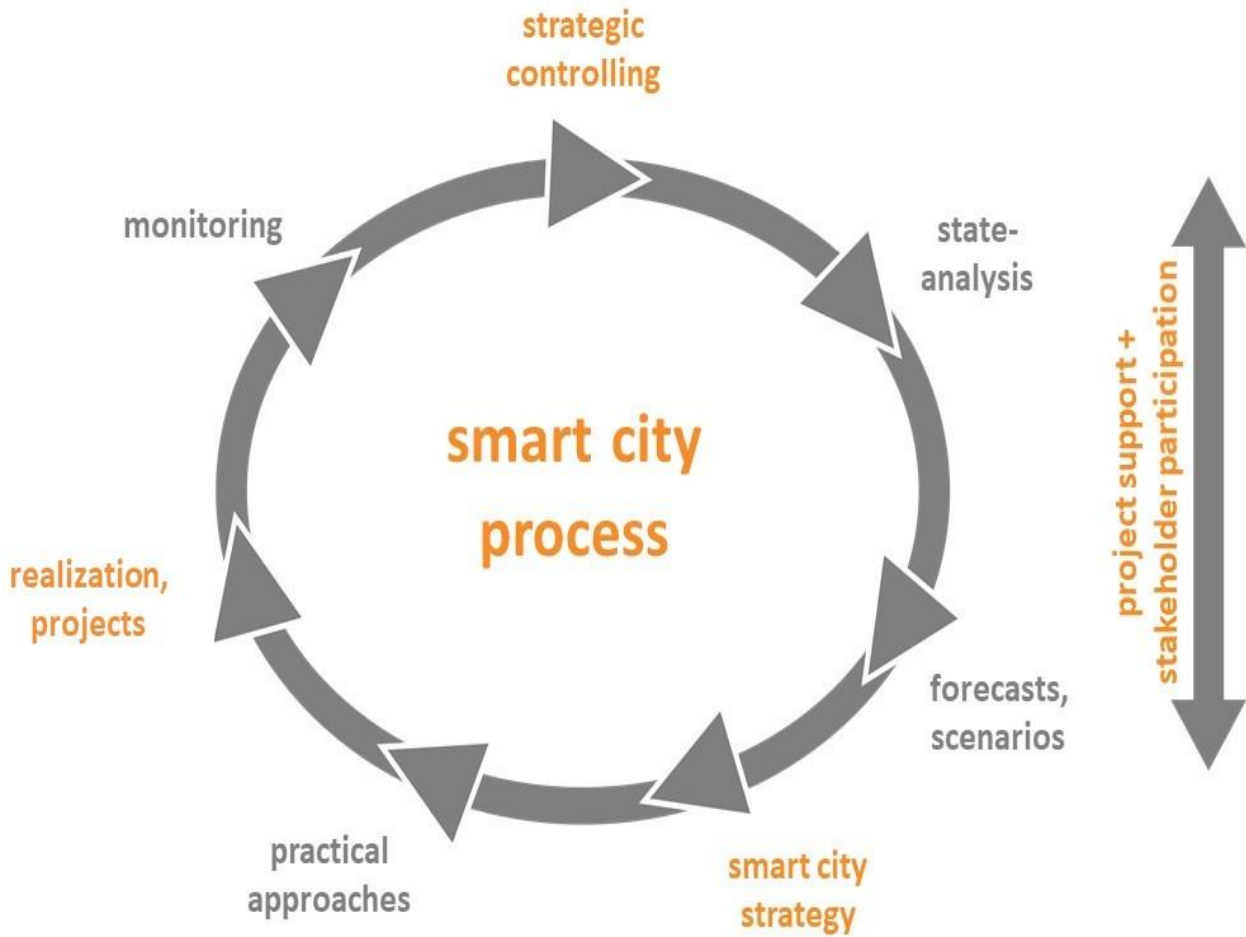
strategic controlling

monitoring

state-analysis

smart city process

project support + stakeholder participation

realization, projects

forecasts, scenarios

practical approaches

smart city strategy